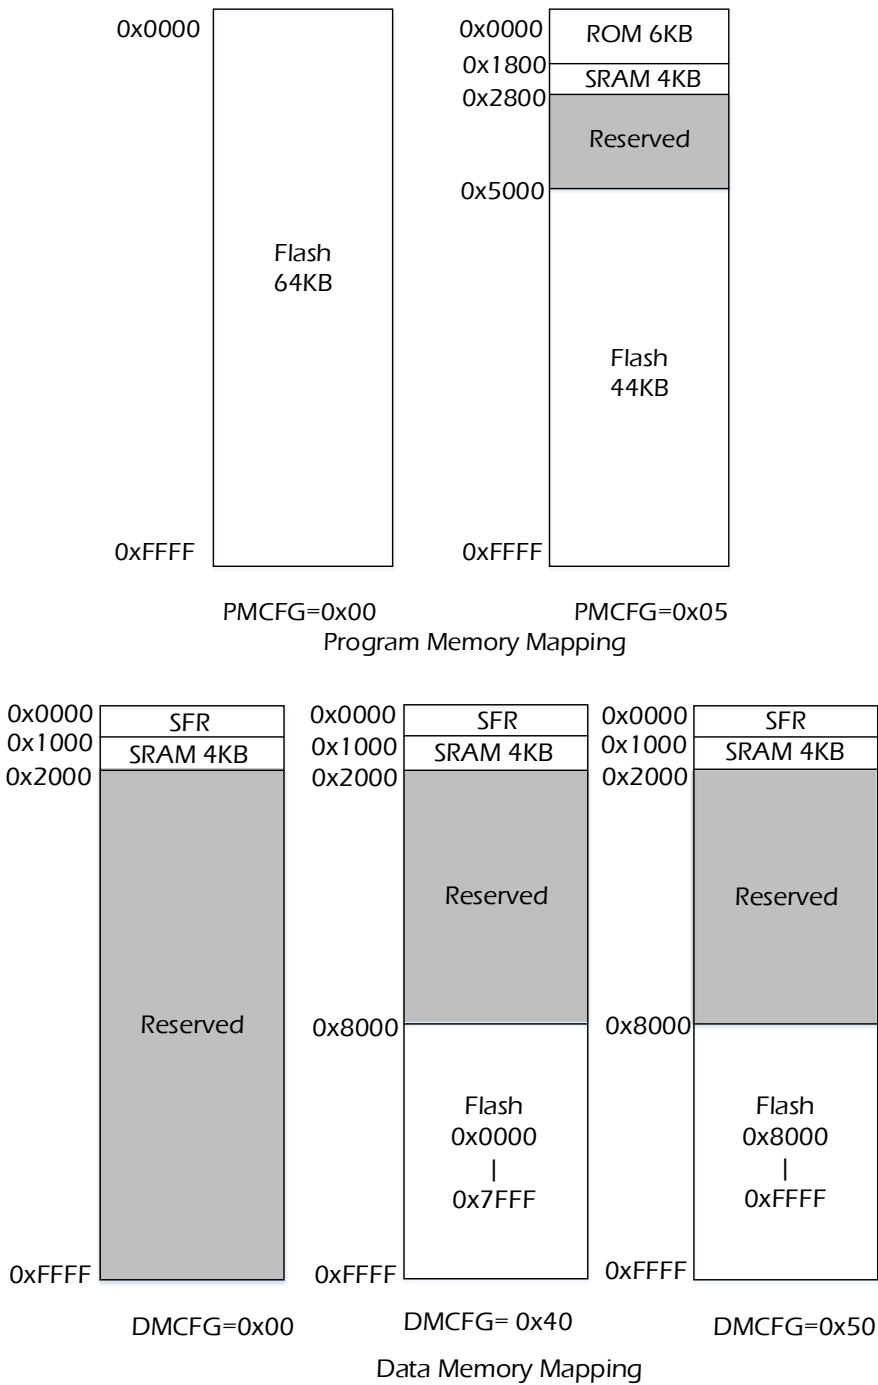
0x0000

Flash
64KB

0xFFFF

0x0000
ROM 6KB
0x1800
SRAM 4KB
0x2800
Reserved
0x5000

Flash
44KB

0xFFFF

PMCFG=0x00

PMCFG=0x05

Program Memory Mapping

0x0000
SFR
0x1000
SRAM 4KB
0x2000

Reserved

0xFFFF

0x0000
SFR
0x1000
SRAM 4KB
0x2000

Reserved

0x8000

Flash
0x0000
|
0x7FFF

0xFFFF

0x0000
SFR
0x1000
SRAM 4KB
0x2000

Reserved

0x8000

Flash
0x8000
|
0xFFFF

0xFFFF

DMCFG=0x00

DMCFG= 0x40

DMCFG=0x50

Data Memory Mapping